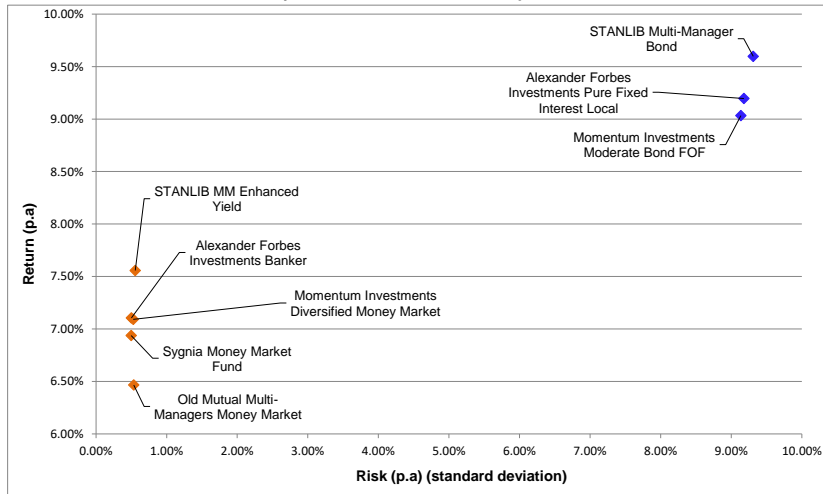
10.00%
9.50%
9.00%
8.50%
8.00%
7.50%
7.00%
6.50%
6.00%

Return (p.a)

STANLIB Multi-Manager Bond

Alexander Forbes Investments Pure Fixed Interest Local

Momentum Investments Moderate Bond FOF

STANLIB MM Enhanced Yield

Alexander Forbes Investments Banker

Momentum Investments Diversified Money Market

Sygnia Money Market Fund

Old Mutual Multi-Managers Money Market

0.00% 1.00% 2.00% 3.00% 4.00% 5.00% 6.00% 7.00% 8.00% 9.00% 10.00%

Risk (p.a) (standard deviation)